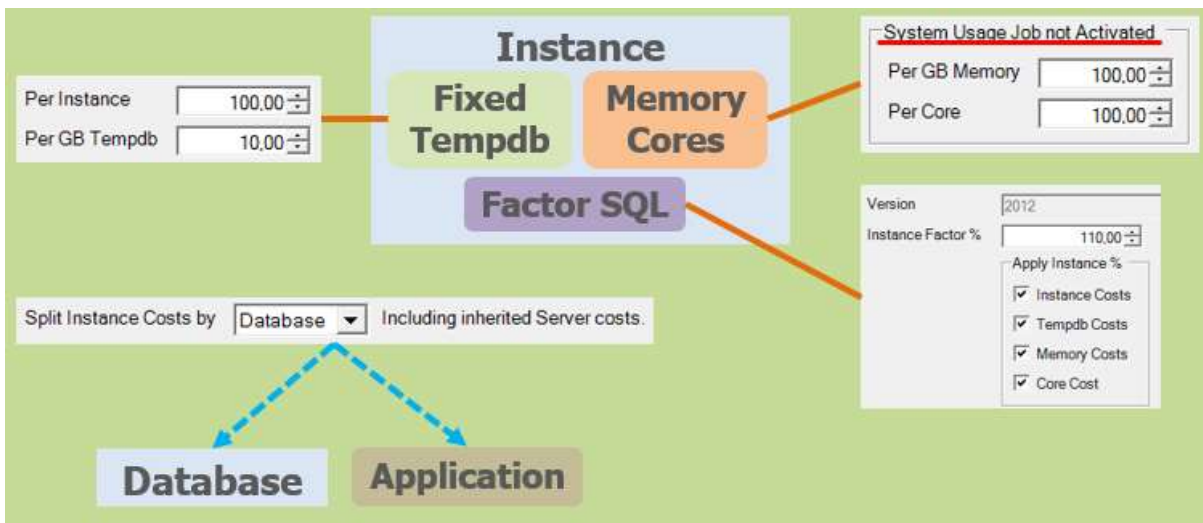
Instance

Fixed
Tempdb

Memory
Cores

Factor SQL

Per Instance 100,00
Per GB Tempdb 10,00

System Usage Job not Activated
Per GB Memory 100,00
Per Core 100,00

Version 2012
Instance Factor % 110,00
Apply Instance %
☑ Instance Costs
☑ Tempdb Costs
☑ Memory Costs
☑ Core Cost

Split Instance Costs by Database Including inherited Server costs.

Database

Application